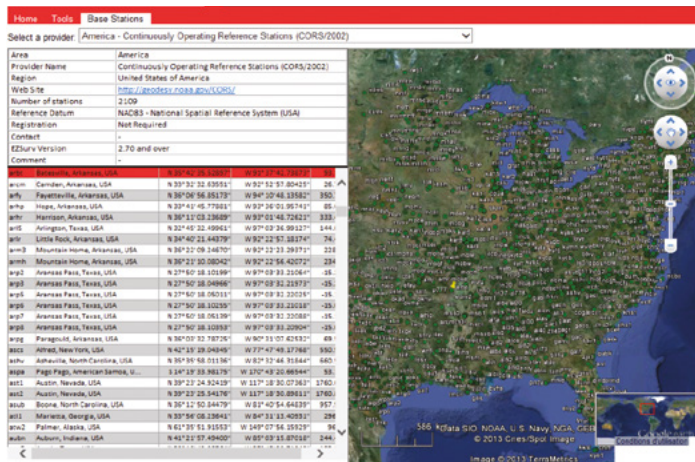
Home Tools Base Stations

Select a provider: America - Continuously Operating Reference Stations (CORS/2002)

| Area | America |
|---|---|
| Provider Name | Continuously Operating Reference Stations (CORS/2002) |
| Region | United States of America |
| Web Site | http://geodesy.noaa.gov/CORS/ |
| Number of stations | 2109 |
| Reference Datum | NAD83 - National Spatial Reference System (USA) |
| Registration | Not Required |
| Contact | - |
| EZSurv Version | 2.70 and over |
| Comment | - |

| | | | | |
|---|---|---|---|---|
| arbt | Batesville, Arkansas, USA | N 35°42' 35.32687" | W 91°37' 41.73673" | 93 |
| arcm | Camden, Arkansas, USA | N 33°32' 32.63551" | W 92°52' 57.80425" | 26 |
| arfv | Fayetteville, Arkansas, USA | N 36°04' 56.55173" | W 94°10' 46.13582" | 350 |
| arhp | Hope, Arkansas, USA | N 33°41' 45.77681" | W 93°36' 05.96743" | 85 |
| arhr | Harrison, Arkansas, USA | N 36°11' 03.23689" | W 93°01' 48.72621" | 333 |
| arl5 | Arlington, Texas, USA | N 32°45' 32.49961" | W 97°03' 36.99127" | 144 |
| arlr | Little Rock, Arkansas, USA | N 34°40' 21.44379" | W 92°22' 57.18174" | 74 |
| armh | Mountain Home, Arkansas, USA | N 36°22' 09.24670" | W 92°22' 23.29371" | 226 |
| armh | Mountain Home, Arkansas, USA | N 36°21' 10.08042" | W 92°22' 56.42072" | 234 |
| arp2 | Aransas Pass, Texas, USA | N 27°50' 18.10198" | W 97°03' 33.21064" | -35 |
| arp3 | Aransas Pass, Texas, USA | N 27°50' 18.04966" | W 97°03' 32.21973" | -35 |
| arp5 | Aransas Pass, Texas, USA | N 27°50' 18.06031" | W 97°03' 32.22026" | -35 |
| arp6 | Aransas Pass, Texas, USA | N 27°50' 18.10255" | W 97°03' 33.21018" | -35 |
| arp7 | Aransas Pass, Texas, USA | N 27°50' 18.05139" | W 97°03' 32.22086" | -35 |
| arp8 | Aransas Pass, Texas, USA | N 27°50' 18.10353" | W 97°03' 33.20804" | -35 |
| arpg | Paragould, Arkansas, USA | N 36°03' 32.78726" | W 90°31' 07.62632" | 69 |
| ascs | Alfred, New York, USA | N 42°15' 19.04049" | W 77°47' 49.17766" | 550 |
| ashv | Asheville, North Carolina, USA | N 35°35' 58.01136" | W 82°32' 46.31446" | 660 |
| aspa | Pago Pago, American Samoa, U... | S 14°19' 33.98175" | W 170°43' 20.66544" | 53 |
| ast1 | Austin, Nevada, USA | N 39°23' 24.92419" | W 117°18' 30.07363" | 1760 |
| ast2 | Austin, Nevada, USA | N 39°23' 25.54176" | W 117°18' 30.89811" | 1760 |
| asvb | Boone, North Carolina, USA | N 36°12' 50.14479" | W 81°40' 54.64839" | 957 |
| atl1 | Marietta, Georgia, USA | N 33°56' 08.23641" | W 84°31' 13.40853" | 296 |
| atw2 | Palmer, Alaska, USA | N 61°35' 51.91553" | W 149°07' 56.15929" | 96 |
| aubn | Auburn, Indiana, USA | N 41°21' 57.49400" | W 85°03' 15.87018" | 244 |

566 Data SIO, NOAA, U.S. Navy, NGA, GEBCO
© 2013 Cnes/Spot Image
Image © 2013 TerraMetrics
Conditions d'utilisation